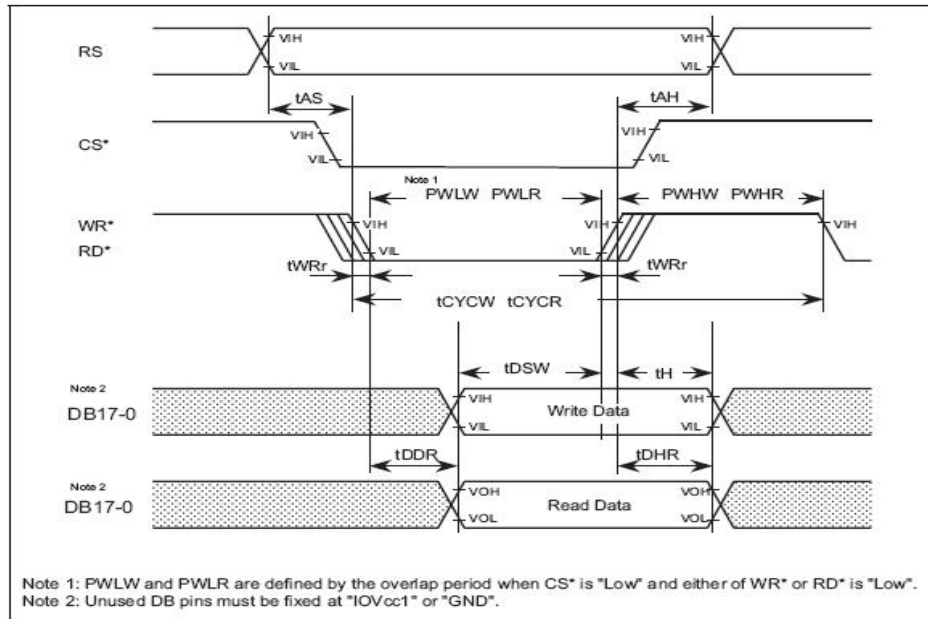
RS
VIH
VIL
VIH
VIL
tAS
tAH
CS*
VIH
VIL
VIH
VIL
Note 1
PWLW PWLR
PWHW PWHR
WR*
RD*
VIH
VIL
VIH
VIL
VIH
tWRr
tWRr
tCYCW tCYCR
tDSW
tH
Note 2
DB17-0
VIH
VIL
Write Data
VIH
VIL
tDDR
tDHR
Note 2
DB17-0
VOH
VOL
Read Data
VOH
VOL

Note 1: PWLW and PWLR are defined by the overlap period when CS* is "Low" and either of WR* or RD* is "Low".
Note 2: Unused DB pins must be fixed at "IOVcc1" or "GND".